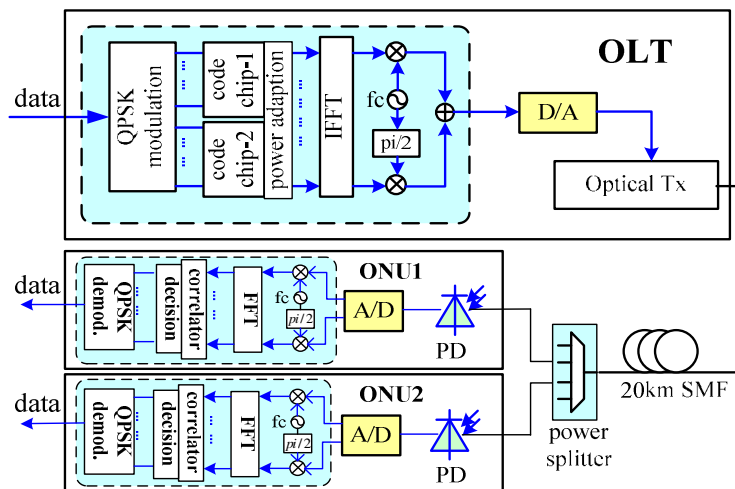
OLT

data

QPSK modulation

code chip-1

code chip-2

power adaption

IFFT

fc

pi/2

D/A

Optical Tx

ONU1

data

QPSK demod.

decision

correlator

FFT

fc

pi/2

A/D

PD

ONU2

data

QPSK demod.

decision

correlator

FFT

fc

pi/2

A/D

PD

power splitter

20km SMF